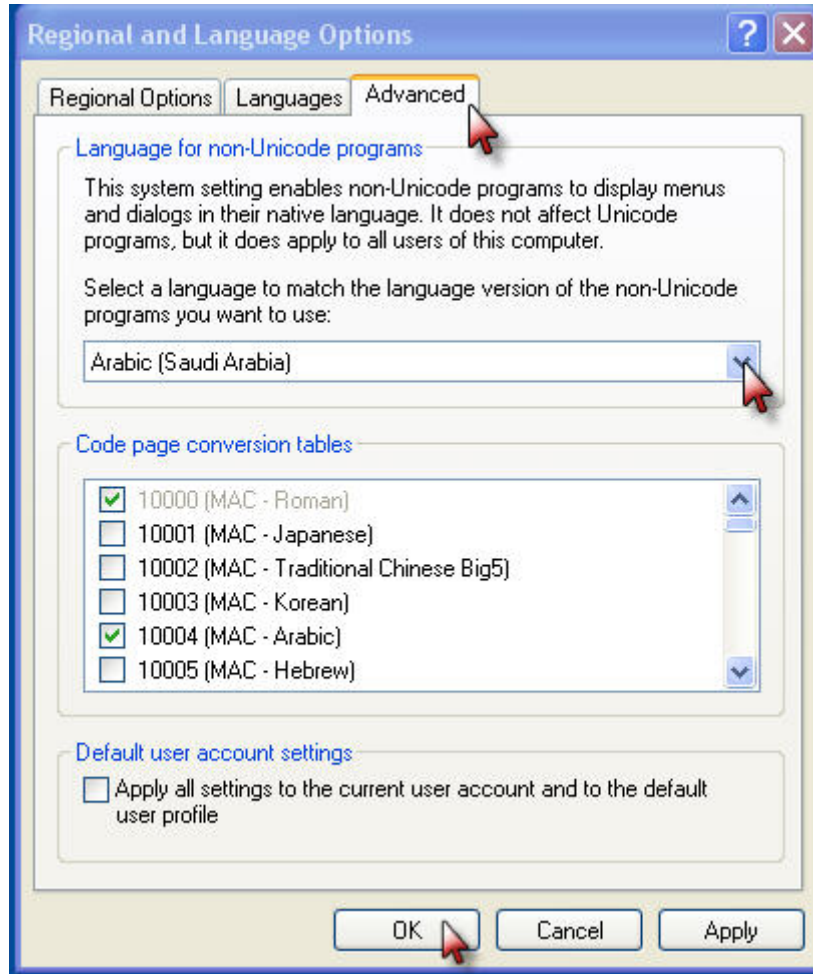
Regional and Language Options

Regional Options | Languages | Advanced

Language for non-Unicode programs

This system setting enables non-Unicode programs to display menus and dialogs in their native language. It does not affect Unicode programs, but it does apply to all users of this computer.

Select a language to match the language version of the non-Unicode programs you want to use:

Arabic (Saudi Arabia)

Code page conversion tables

10000 (MAC - Roman)
10001 (MAC - Japanese)
10002 (MAC - Traditional Chinese Big5)
10003 (MAC - Korean)
10004 (MAC - Arabic)
10005 (MAC - Hebrew)

Default user account settings

Apply all settings to the current user account and to the default user profile

OK
Cancel
Apply